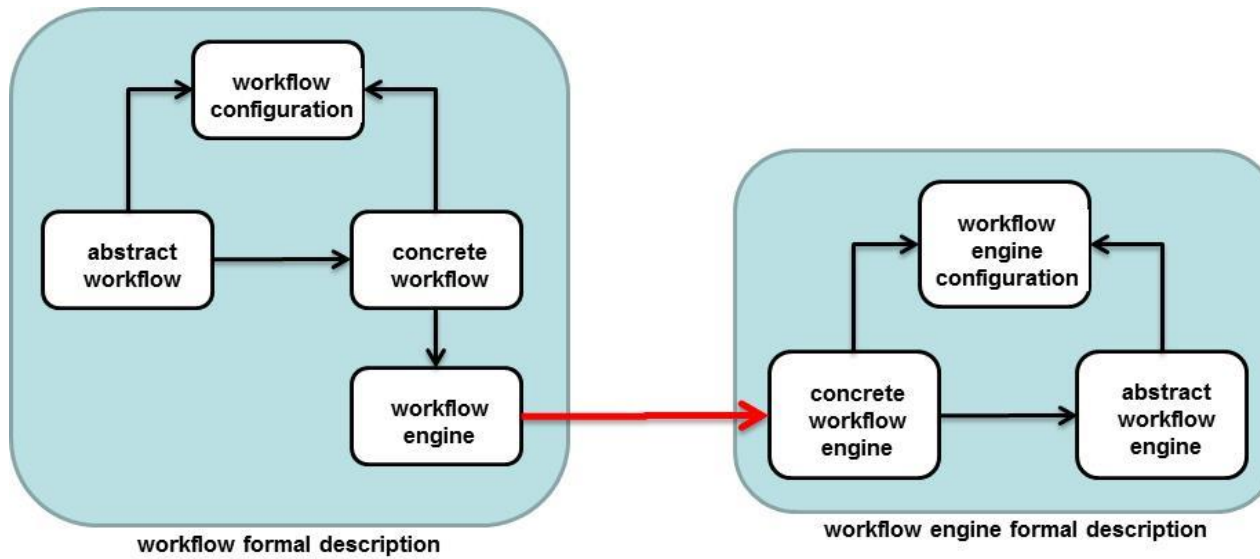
workflow configuration

abstract workflow

concrete workflow

workflow engine

workflow formal description

workflow engine configuration

concrete workflow engine

abstract workflow engine

workflow engine formal description